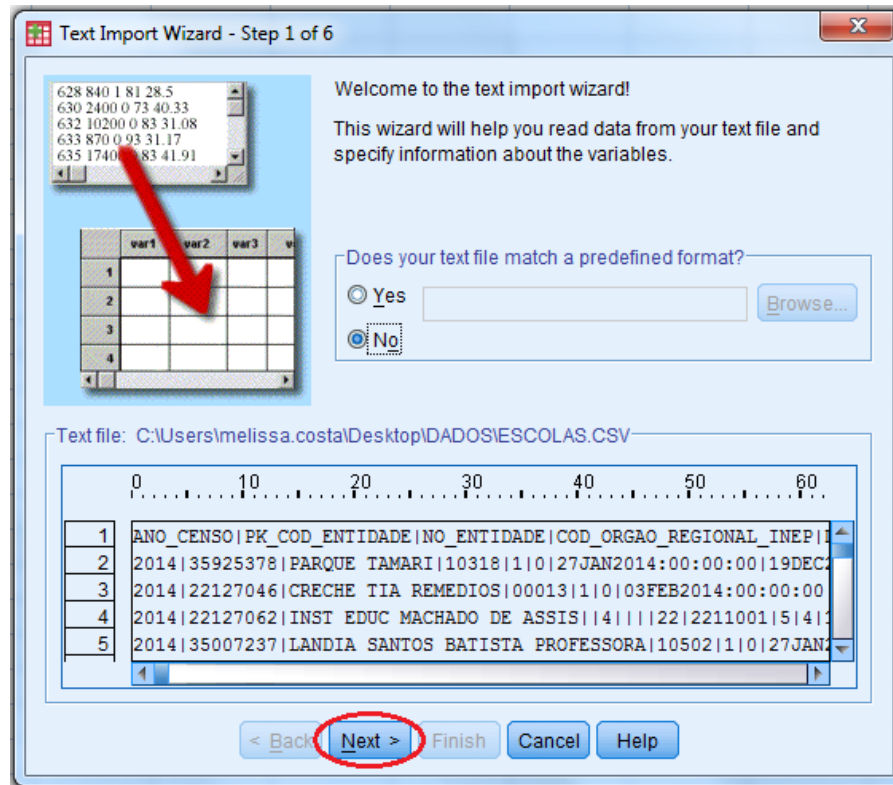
Text Import Wizard - Step 1 of 6

628 840 1 81 28.5
630 2400 0 73 40.33
632 10200 0 83 31.08
633 870 0 93 31.17
635 1740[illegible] 83 41.91

| | var1 | var2 | var3 | v |
|---|---|---|---|---|
| 1 | | | | |
| 2 | | | | |
| 3 | | | | |
| 4 | | | | |

Welcome to the text import wizard!

This wizard will help you read data from your text file and specify information about the variables.

Does your text file match a predefined format?

Yes

Browse...

No

Text file: C:\Users\melissa.costa\Desktop\DADOS\ESCOLAS.CSV

0 10 20 30 40 50 60

1 ANO_CENSO|PK_COD_ENTIDADE|NO_ENTIDADE|COD_ORGAO_REGIONAL_INEP|I
2 2014|35925378|PARQUE TAMARI|10318|1|0|27JAN2014:00:00:00|19DEC2
3 2014|22127046|CRECHE TIA REMEDIOS|00013|1|0|03FEB2014:00:00:00
4 2014|22127062|INST EDUC MACHADO DE ASSIS||4||||22|2211001|5|4|1
5 2014|35007237|LANDIA SANTOS BATISTA PROFESSORA|10502|1|0|27JAN2

< Back Next > Finish Cancel Help